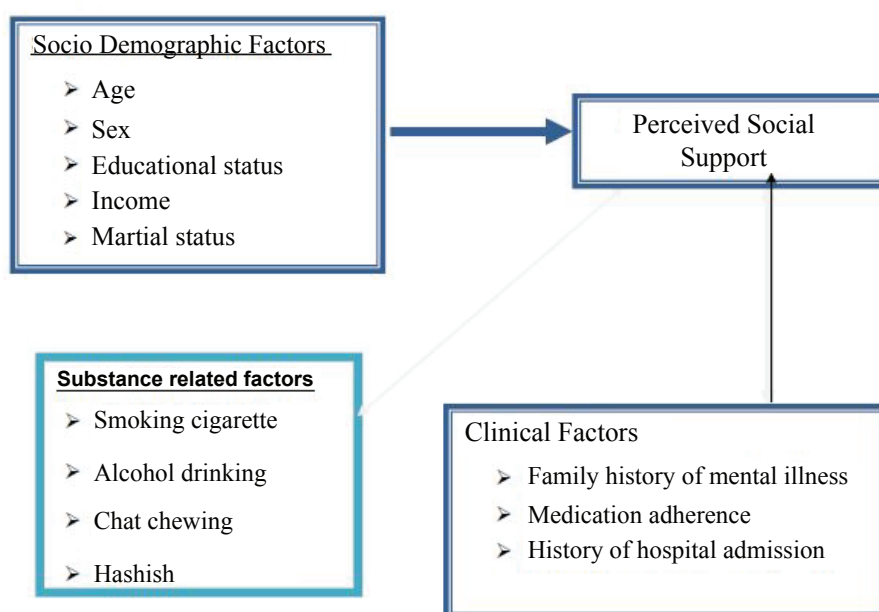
Socio Demographic Factors

➢ Age
➢ Sex
➢ Educational status
➢ Income
➢ Martial status

Perceived Social Support

Substance related factors

➢ Smoking cigarette
➢ Alcohol drinking
➢ Chat chewing
➢ Hashish

Clinical Factors

➢ Family history of mental illness
➢ Medication adherence
➢ History of hospital admission